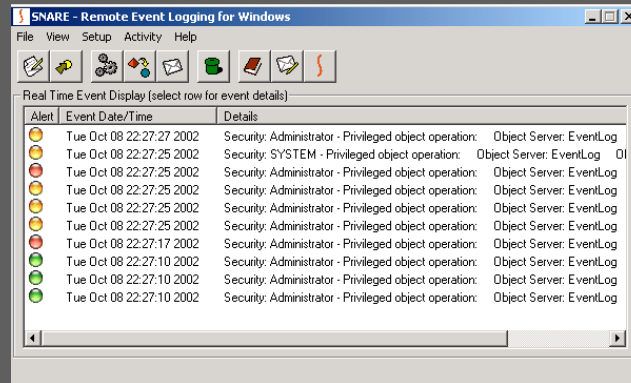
SNARE - Remote Event Logging for Windows

File View Setup Activity Help

Real Time Event Display (select row for event details)

| Alert | Event Date/Time | Details |
|---|---|---|
| | Tue Oct 08 22:27:27 2002 | Security: Administrator - Privileged object operation: Object Server: EventLog |
| | Tue Oct 08 22:27:25 2002 | Security: SYSTEM - Privileged object operation: Object Server: EventLog O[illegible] |
| | Tue Oct 08 22:27:25 2002 | Security: Administrator - Privileged object operation: Object Server: EventLog |
| | Tue Oct 08 22:27:25 2002 | Security: Administrator - Privileged object operation: Object Server: EventLog |
| | Tue Oct 08 22:27:25 2002 | Security: Administrator - Privileged object operation: Object Server: EventLog |
| | Tue Oct 08 22:27:25 2002 | Security: Administrator - Privileged object operation: Object Server: EventLog |
| | Tue Oct 08 22:27:17 2002 | Security: Administrator - Privileged object operation: Object Server: EventLog |
| | Tue Oct 08 22:27:10 2002 | Security: Administrator - Privileged object operation: Object Server: EventLog |
| | Tue Oct 08 22:27:10 2002 | Security: Administrator - Privileged object operation: Object Server: EventLog |
| | Tue Oct 08 22:27:10 2002 | Security: Administrator - Privileged object operation: Object Server: EventLog |